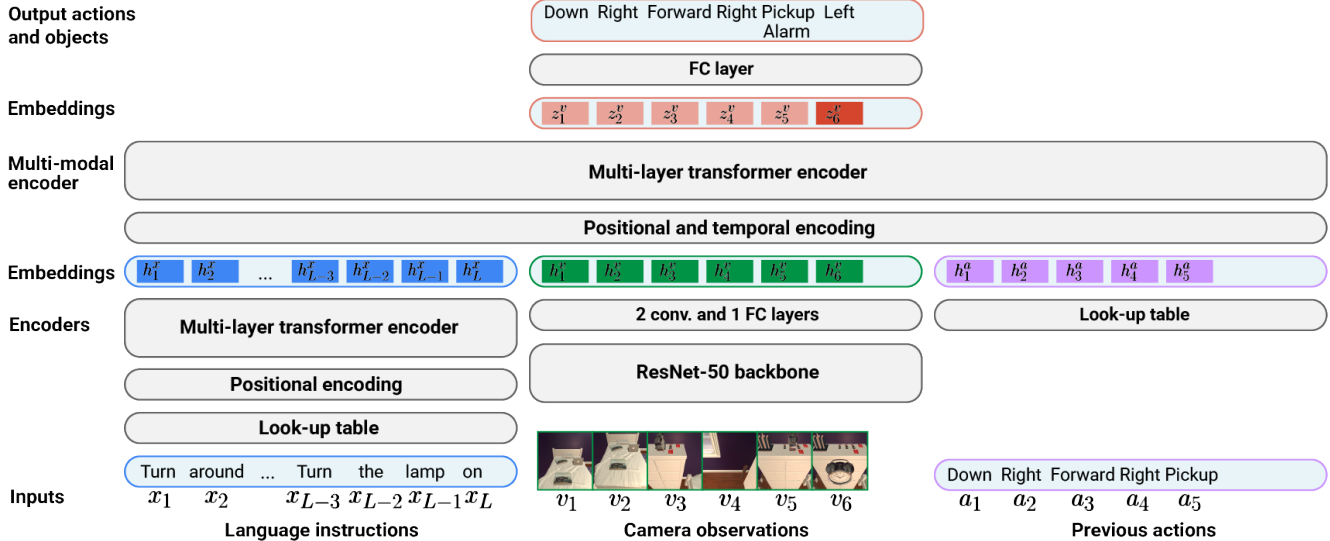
Output actions and objects

Down Right Forward Right Pickup Left Alarm

FC layer

Embeddings

$z_1^v$ $z_2^v$ $z_3^v$ $z_4^v$ $z_5^v$ $z_6^v$

Multi-modal encoder

Multi-layer transformer encoder

Positional and temporal encoding

Embeddings

$h_1^r$ $h_2^r$ ... $h_{L-3}^r$ $h_{L-2}^r$ $h_{L-1}^r$ $h_L^r$

$h_1^v$ $h_2^v$ $h_3^v$ $h_4^v$ $h_5^v$ $h_6^v$

$h_1^a$ $h_2^a$ $h_3^a$ $h_4^a$ $h_5^a$

Encoders

Multi-layer transformer encoder

2 conv. and 1 FC layers

Look-up table

Positional encoding

ResNet-50 backbone

Look-up table

Turn around ... Turn the lamp on

Down Right Forward Right Pickup

Inputs

$x_1$ $x_2$ $x_{L-3}$ $x_{L-2}$ $x_{L-1}$ $x_L$

$v_1$ $v_2$ $v_3$ $v_4$ $v_5$ $v_6$

$a_1$ $a_2$ $a_3$ $a_4$ $a_5$

Language instructions

Camera observations

Previous actions